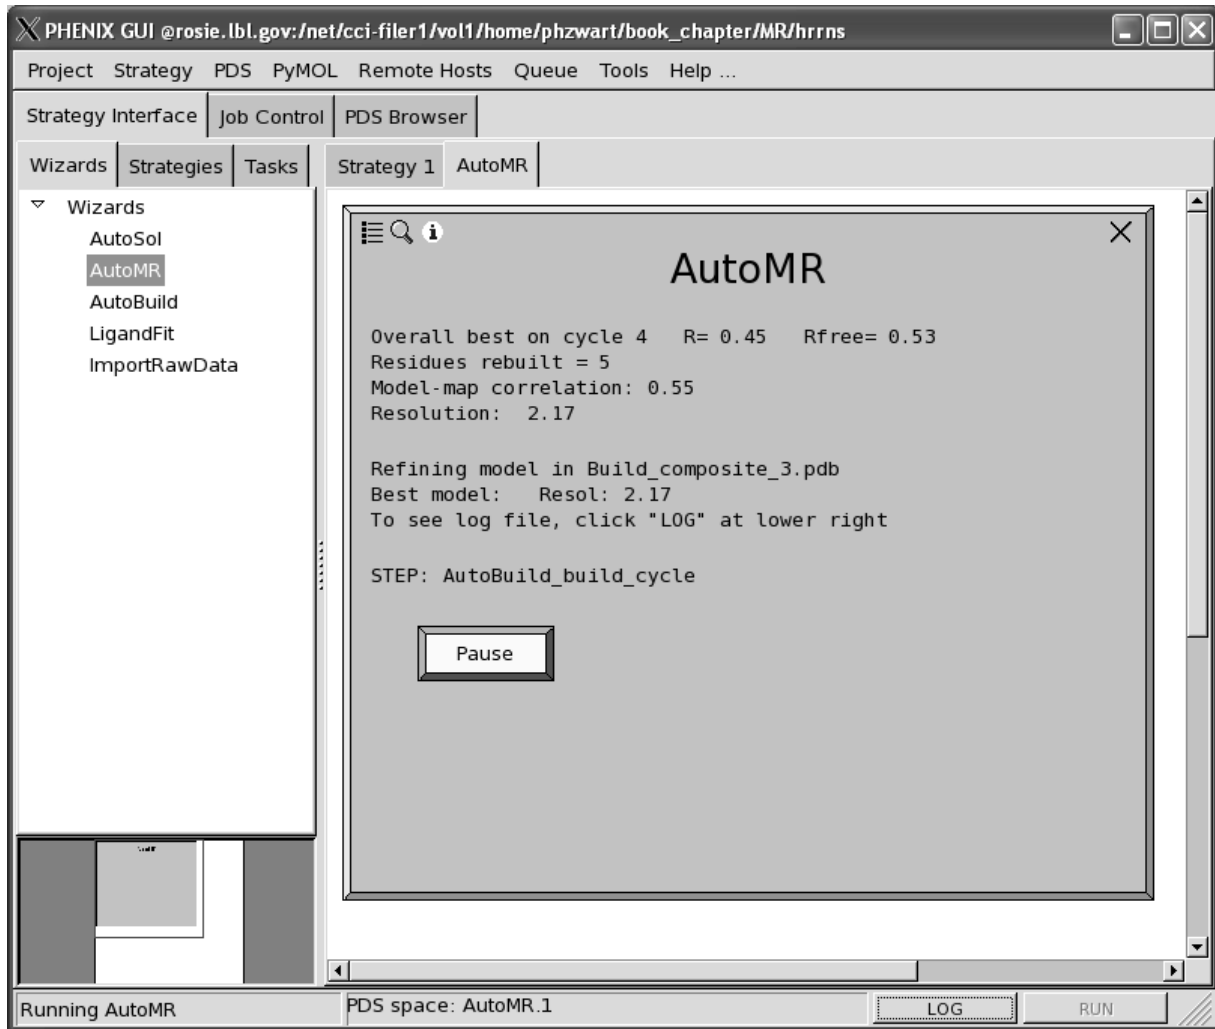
PHENIX GUI @rosie.lbl.gov:/net/cci-filer1/vol1/home/phzwart/book_chapter/MR/hrrns

Project Strategy PDS PyMOL Remote Hosts Queue Tools Help ...

Strategy Interface | Job Control | PDS Browser

Wizards | Strategies | Tasks

Strategy 1 | AutoMR

Wizards
AutoSol
AutoMR
AutoBuild
LigandFit
ImportRawData

AutoMR

Overall best on cycle 4 R= 0.45 Rfree= 0.53
Residues rebuilt = 5
Model-map correlation: 0.55
Resolution: 2.17

Refining model in Build_composite_3.pdb
Best model: Resol: 2.17
To see log file, click "LOG" at lower right

STEP: AutoBuild_build_cycle

Pause

Running AutoMR
PDS space: AutoMR.1
LOG
RUN